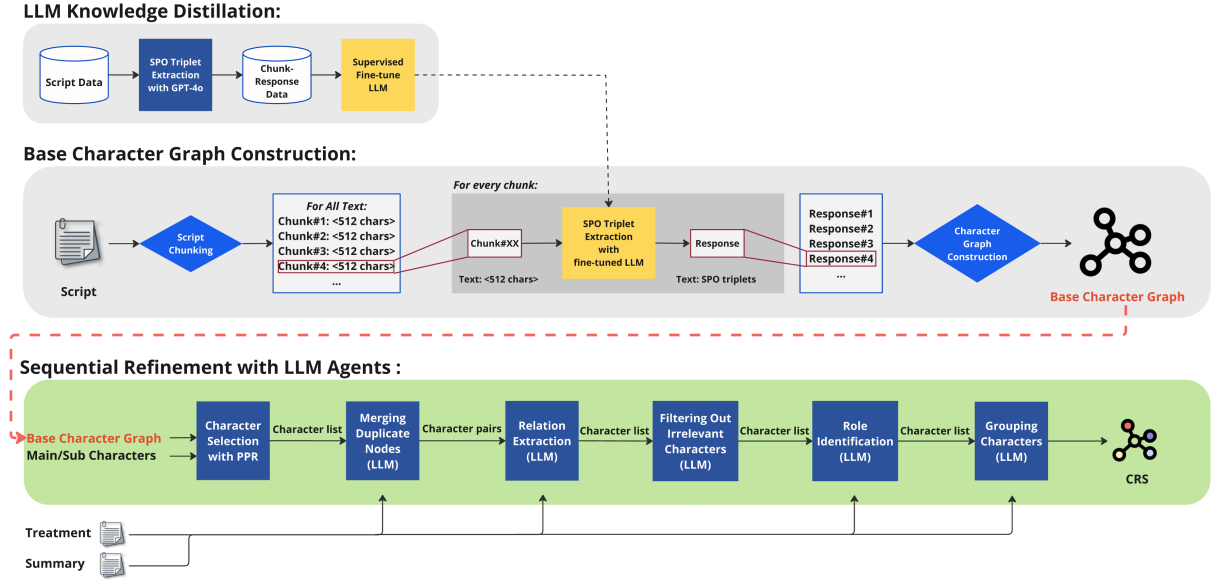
LLM Knowledge Distillation:

Script Data

SPO Triplet Extraction with GPT-4o

Chunk-Response Data

Supervised Fine-tune LLM

Base Character Graph Construction:

Script

Script Chunking

For All Text:
Chunk#1: <512 chars>
Chunk#2: <512 chars>
Chunk#3: <512 chars>
Chunk#4: <512 chars>
...

For every chunk:

Chunk#XX

Text: <512 chars>

SPO Triplet Extraction with fine-tuned LLM

Response

Text: SPO triplets

Response#1
Response#2
Response#3
Response#4
...

Character Graph Construction

Base Character Graph

Sequential Refinement with LLM Agents :

Base Character Graph
Main/Sub Characters

Character Selection with PPR

Character list

Merging Duplicate Nodes (LLM)

Character pairs

Relation Extraction (LLM)

Character list

Filtering Out Irrelevant Characters (LLM)

Character list

Role Identification (LLM)

Character list

Grouping Characters (LLM)

CRS

Treatment

Summary